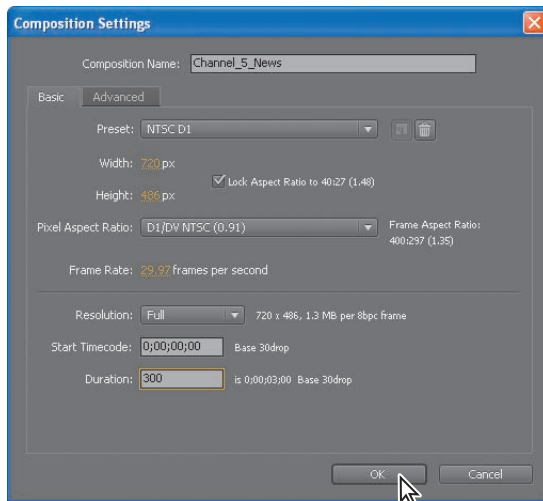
Composition Settings

Composition Name: Channel_5_News

Basic | Advanced

Preset: NTSC D1

Width: 720 px

Height: 486 px

Lock Aspect Ratio to 40:27 (1.48)

Pixel Aspect Ratio: D1/DV NTSC (0.91)

Frame Aspect Ratio: 400:297 (1.35)

Frame Rate: 29.97 frames per second

Resolution: Full

720 x 486, 1.3 MB per 8bpc frame

Start Timecode: 0;00;00;00 Base 30drop

Duration: 300 is 0;00;03;00 Base 30drop

OK

Cancel